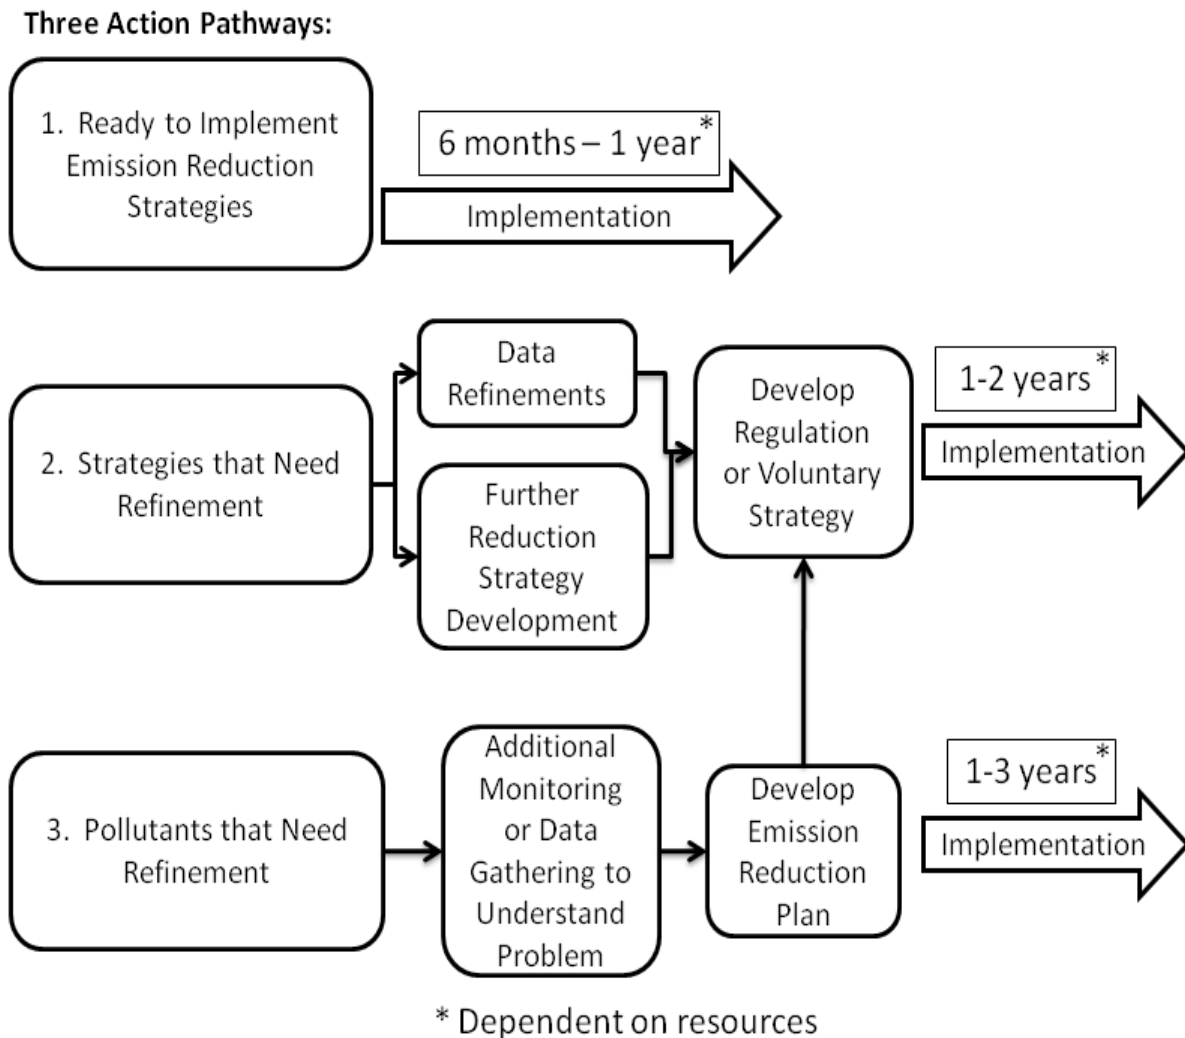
Three Action Pathways:

1. Ready to Implement Emission Reduction Strategies

6 months – 1 year*

Implementation

2. Strategies that Need Refinement

Data Refinements

Further Reduction Strategy Development

Develop Regulation or Voluntary Strategy

1-2 years*

Implementation

3. Pollutants that Need Refinement

Additional Monitoring or Data Gathering to Understand Problem

Develop Emission Reduction Plan

1-3 years*

Implementation

* Dependent on resources